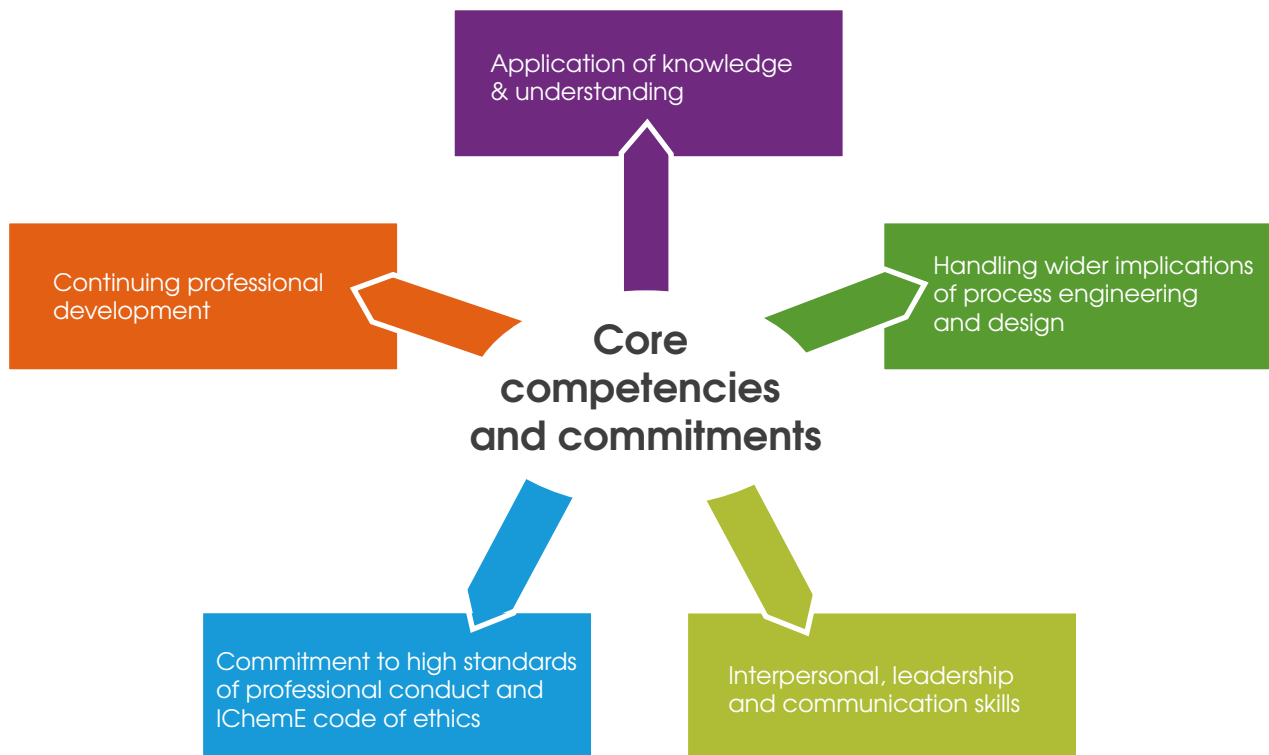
Application of knowledge & understanding

Continuing professional development

Core competencies and commitments

Handling wider implications of process engineering and design

Commitment to high standards of professional conduct and IChemE code of ethics

Interpersonal, leadership and communication skills